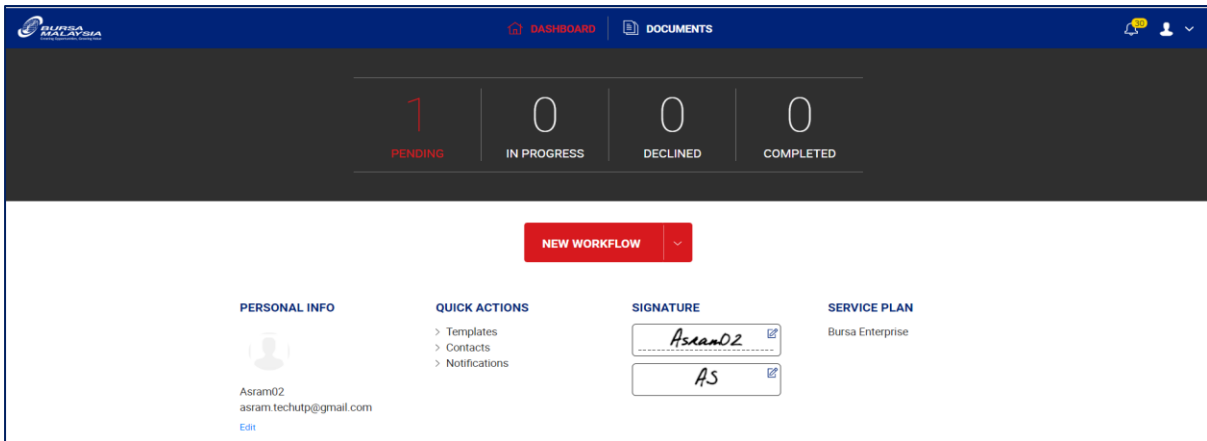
BURSA MALAYSIA

DASHBOARD DOCUMENTS

30

1 PENDING

0 IN PROGRESS

0 DECLINED

0 COMPLETED

NEW WORKFLOW

PERSONAL INFO

Asram02
asram.techutp@gmail.com
Edit

QUICK ACTIONS

> Templates
> Contacts
> Notifications

SIGNATURE

Asram02

AS

SERVICE PLAN

Bursa Enterprise